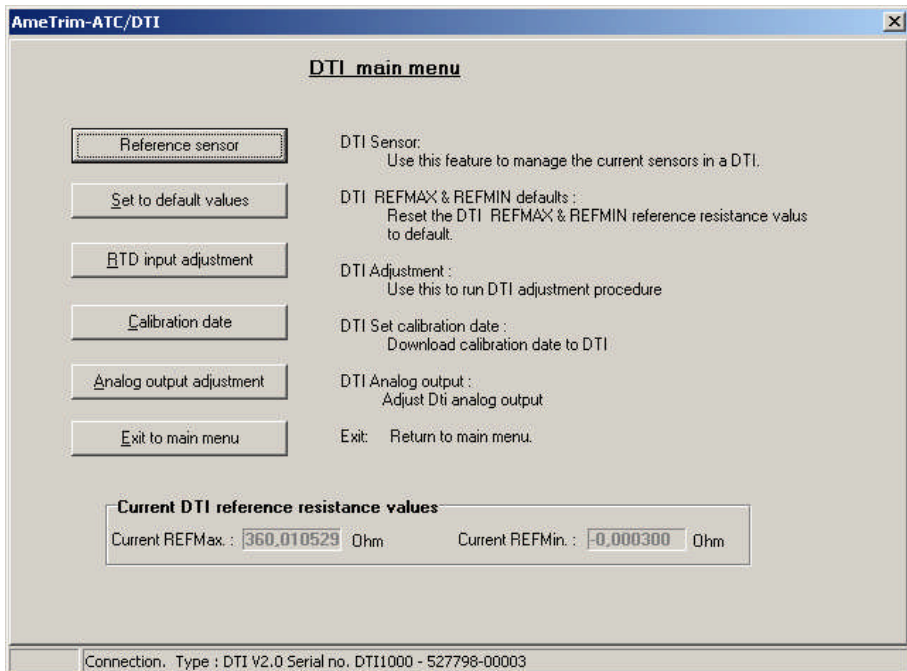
AmeTrim-ATC/DTI

DTI main menu

Reference sensor

DTI Sensor:
Use this feature to manage the current sensors in a DTI.

Set to default values

DTI REFMAX & REFMIN defaults :
Reset the DTI REFMAX & REFMIN reference resistance valus to default.

RTD input adjustment

DTI Adjustment :
Use this to run DTI adjustment procedure

Calibration date

DTI Set calibration date :
Download calibration date to DTI

Analog output adjustment

DTI Analog output :
Adjust Dti analog output

Exit to main menu

Exit: Return to main menu.

Current DTI reference resistance values

Current REFMax. : 360,010529 Ohm

Current REFMin. : -0,000300 Ohm

Connection. Type : DTI V2.0 Serial no. DTI1000 - 527798-00003